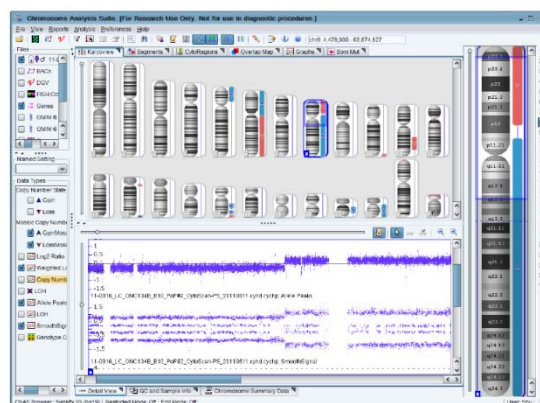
Chromosome Analysis Suite. [For Research Use Only. Not for use in diagnostic procedures.]
File View Reports Analysis Preferences Help
chr8 4,478,900 - 83,874,627
Files
Karyoview Segments CytoRegions Overlap Map Graphs Sore Mut
RACs
DGV
Genes
OMIM
OMIM
Named Setting
Data Types
Copy Number State
Gain
Loss
Mosaic Copy Number
Gain Mosaic
Loss Mosaic
Log2 Ratio
Weighted Log2
Copy Number
LOH
Allele Peaks
LOH
Smooth Signal
Genotype Calls
11-0816_LC_ONC134B_B10_PaP#2_CytoScan-PS_20110511 cyhd cychp Allele Peaks
11-0816_LC_ONC134B_B10_PaP#2_CytoScan-PS_20110511 cyhd cychp SmoothSignal
Detail View
QC and Sample Info
Chromosome Summary Data
p23.3
p23.1
p22
p21.3
p21.2
p12
p11.22
p11.21
q11.1
q11.21
q11.22
q12.1
q13.1
q21.11
q21.13
q21.2
q21.3
q22.1
q22.3
q23.1
q23.3
q24.12
q24.13
q24.21
q24.22
q24.3